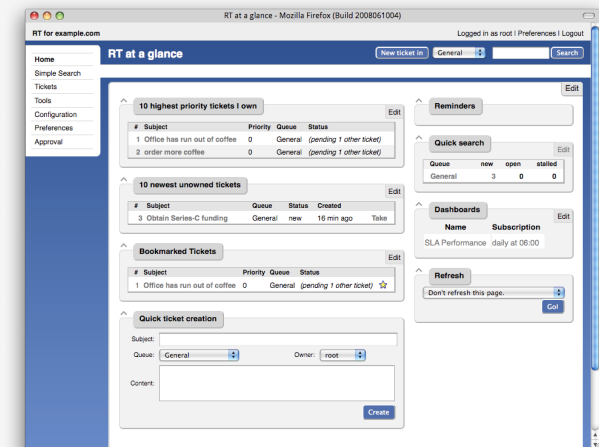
RT at a glance - Mozilla Firefox (Build 2008061004)

RT for example.com

Logged in as root | Preferences | Logout

Home
Simple Search
Tickets
Tools
Configuration
Preferences
Approval

RT at a glance

New ticket in General Search

Edit

10 highest priority tickets I own

Edit

| # | Subject | Priority | Queue | Status |
|---|---|---|---|---|
| 1 | Office has run out of coffee | 0 | General | (pending 1 other ticket) |
| 2 | order more coffee | 0 | General | (pending 1 other ticket) |

10 newest unowned tickets

Edit

| # | Subject | Queue | Status | Created | |
|---|---|---|---|---|---|
| 3 | Obtain Series-C funding | General | new | 16 min ago | Take |

Bookmarked Tickets

Edit

| # | Subject | Priority | Queue | Status |
|---|---|---|---|---|
| 1 | Office has run out of coffee | 0 | General | (pending 1 other ticket) |

Quick ticket creation

Subject:

Queue: General Owner: root

Content:

Create

Reminders

Quick search

Edit

| Queue | new | open | stalled |
|---|---|---|---|
| General | 3 | 0 | 0 |

Dashboards

Edit

| Name | Subscription |
|---|---|
| SLA Performance | daily at 06:00 |

Refresh

Don't refresh this page.

Go!